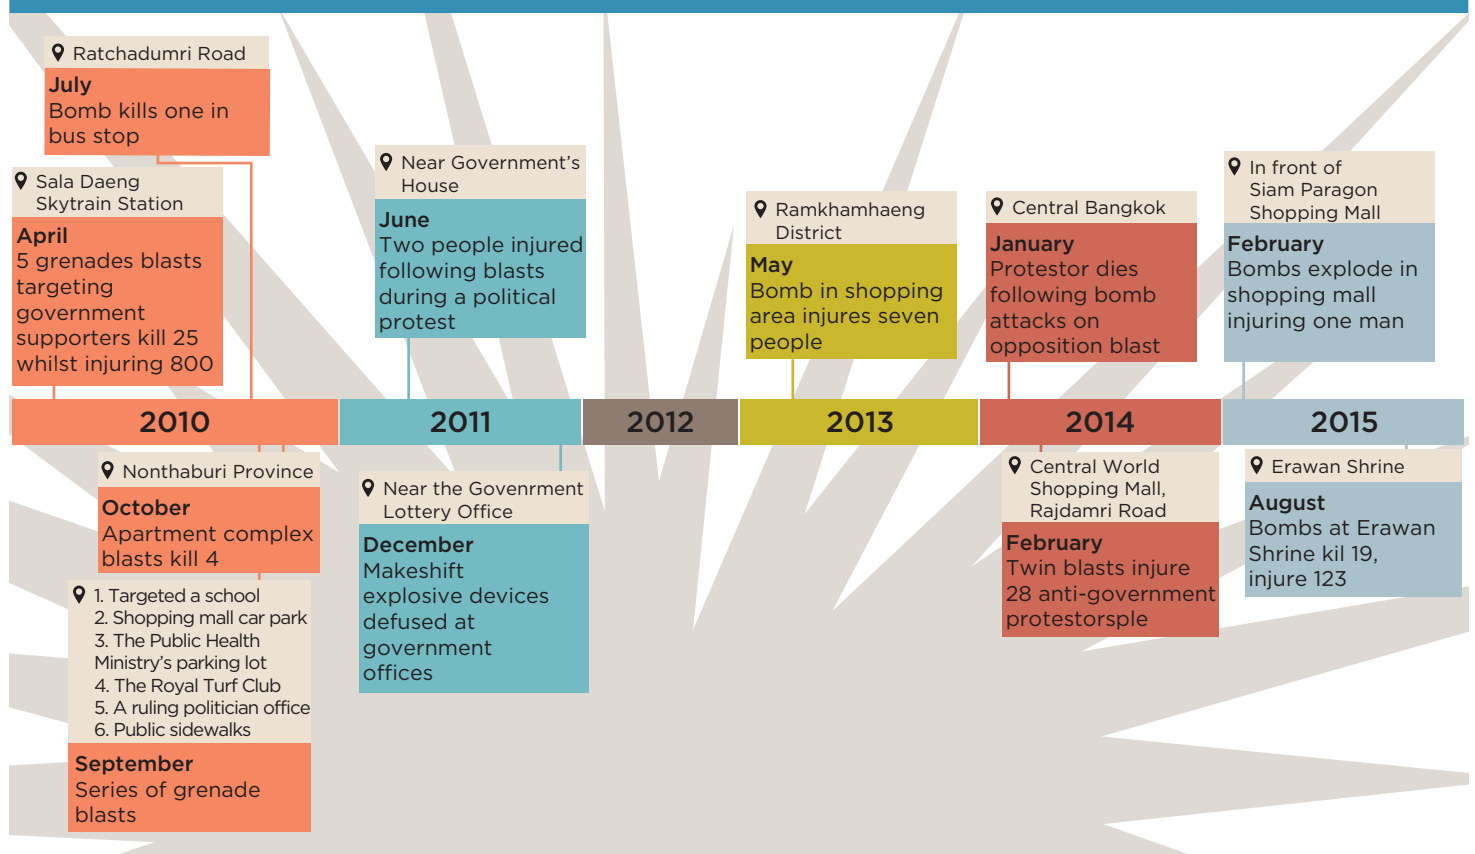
Ratchadumri Road
July
Bomb kills one in bus stop

Sala Daeng Skytrain Station
April
5 grenades blasts targeting government supporters kill 25 whilst injuring 800

Near Government's House
June
Two people injured following blasts during a political protest

Ramkhamhaeng District
May
Bomb in shopping area injures seven people

Central Bangkok
January
Protestor dies following bomb attacks on opposition blast

In front of Siam Paragon Shopping Mall
February
Bombs explode in shopping mall injuring one man

2010
2011
2012
2013
2014
2015

Nonthaburi Province
October
Apartment complex blasts kill 4

1. Targeted a school
2. Shopping mall car park
3. The Public Health Ministry's parking lot
4. The Royal Turf Club
5. A ruling politician office
6. Public sidewalks
September
Series of grenade blasts

Near the Govenrment Lottery Office
December
Makeshift explosive devices defused at government offices

Central World Shopping Mall, Rajdamri Road
February
Twin blasts injure 28 anti-government protestorsple

Erawan Shrine
August
Bombs at Erawan Shrine kil 19, injure 123